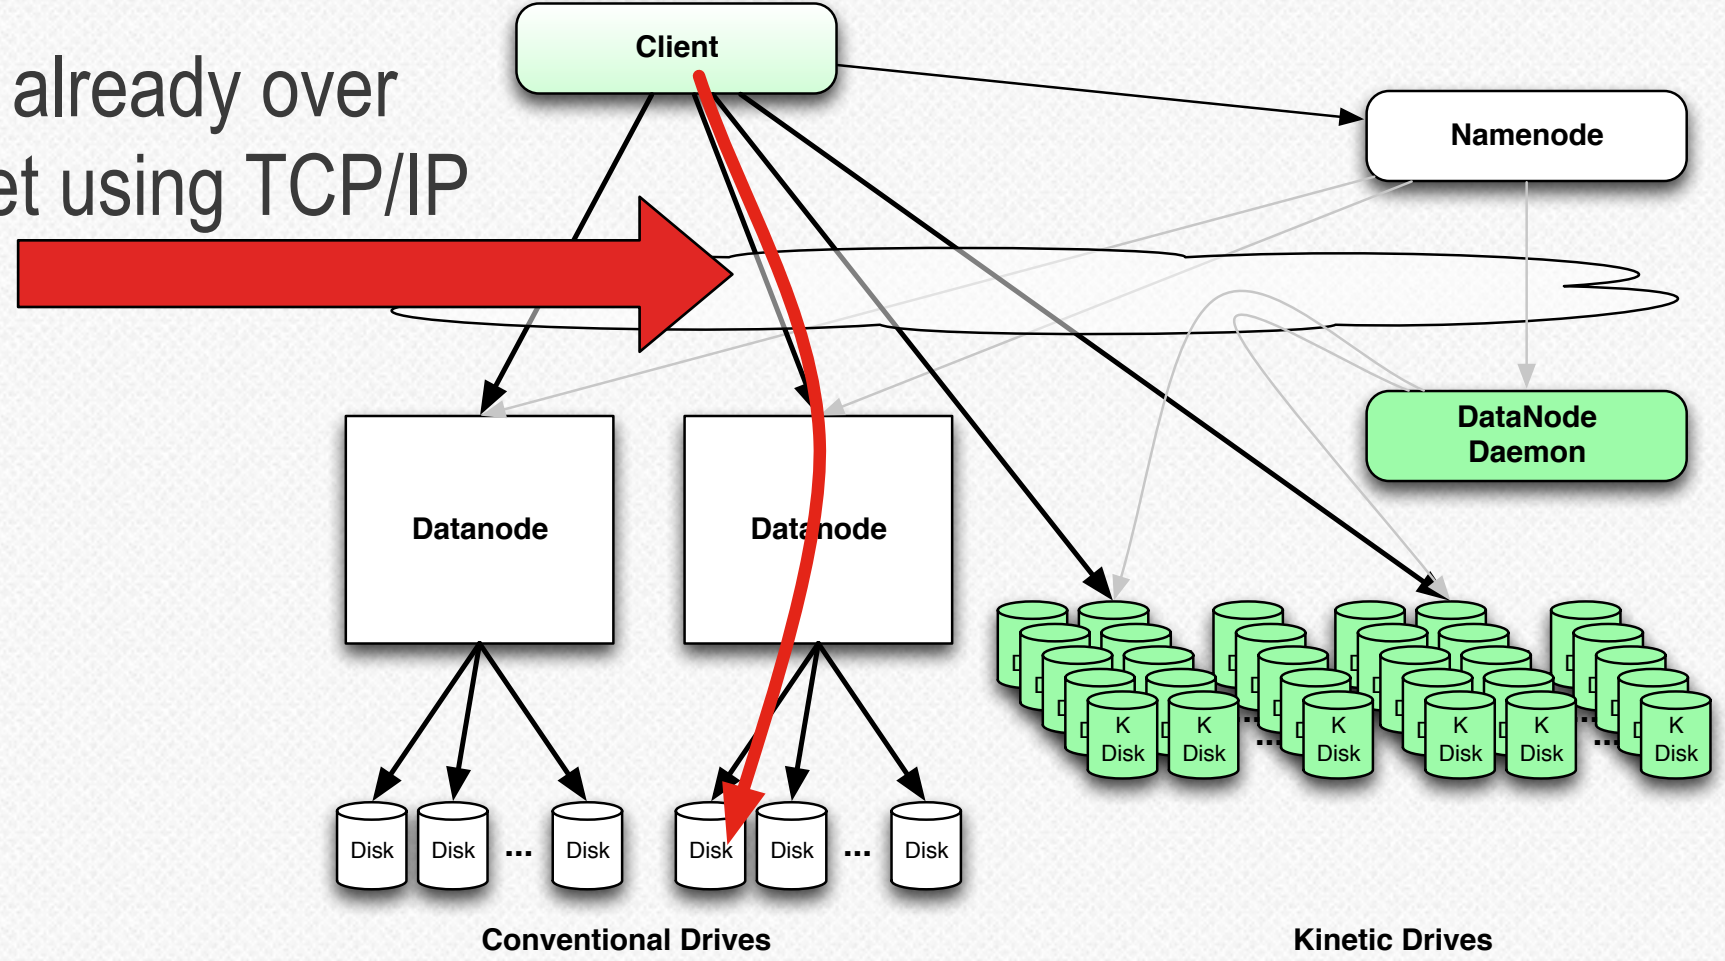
already over
et using TCP/IP

Client

Namenode

DataNode Daemon

Datanode

Datanode

Disk Disk ... Disk

Disk Disk ... Disk

K Disk K Disk ... K Disk K Disk K Disk ... K Disk

Conventional Drives

Kinetic Drives